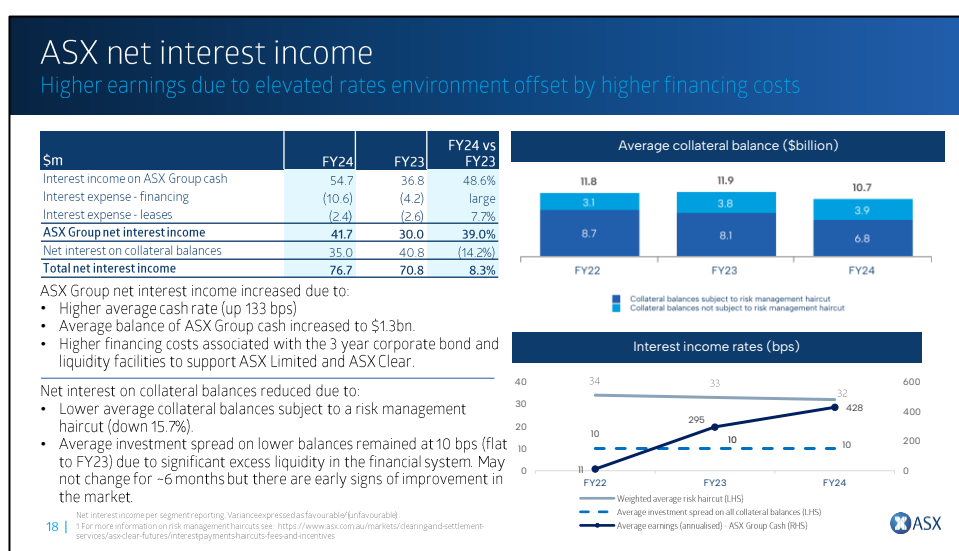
ASX net interest income

Higher earnings due to elevated rates environment offset by higher financing costs

| $m | FY24 | FY23 | FY24 vs FY23 |
|---|---|---|---|
| Interest income on ASX Group cash | 54.7 | 36.8 | 48.6% |
| Interest expense - financing | (10.6) | (4.2) | large |
| Interest expense - leases | (2.4) | (2.6) | 7.7% |
| ASX Group net interest income | 41.7 | 30.0 | 39.0% |
| Net interest on collateral balances | 35.0 | 40.8 | (14.2%) |
| Total net interest income | 76.7 | 70.8 | 8.3% |

ASX Group net interest income increased due to:
• Higher average cash rate (up 133 bps)
• Average balance of ASX Group cash increased to $1.3bn.
• Higher financing costs associated with the 3 year corporate bond and liquidity facilities to support ASX Limited and ASX Clear.

Net interest on collateral balances reduced due to:
• Lower average collateral balances subject to a risk management haircut (down 15.7%).
• Average investment spread on lower balances remained at 10 bps (flat to FY23) due to significant excess liquidity in the financial system. May not change for ~6 months but there are early signs of improvement in the market.

Average collateral balance ($billion)

11.8 11.9 10.7
3.1 3.8 3.9
8.7 8.1 6.8
FY22 FY23 FY24

Collateral balances subject to risk management haircut
Collateral balances not subject to risk management haircut

Interest income rates (bps)

40 30 20 10 0
600 400 200 0
34 33 32
10 10 10
11 295 428
FY22 FY23 FY24

Weighted average risk haircut (LHS)
Average investment spread on all collateral balances (LHS)
Average earnings (annualised) - ASX Group Cash (RHS)

Net interest income per segment reporting. Variance expressed as favourable/(unfavourable).
1 For more information on risk management haircuts see https://www.asx.com.au/markets/clearing-and-settlement-services/asx-clear-futures/interest-payments-haircuts-fees-and-incentives

18 | ASX